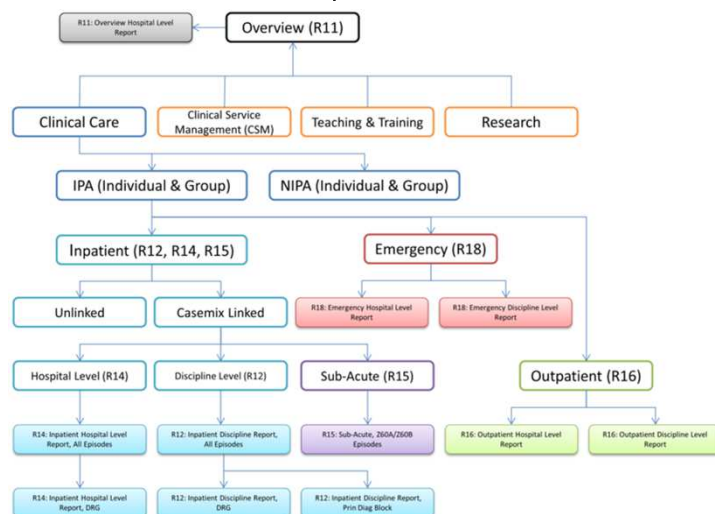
R11: Overview Hospital Level Report

Overview (R11)

Clinical Care

Clinical Service Management (CSM)

Teaching & Training

Research

IPA (Individual & Group)

NIPA (Individual & Group)

Inpatient (R12, R14, R15)

Emergency (R18)

Unlinked

Casemix Linked

R18: Emergency Hospital Level Report

R18: Emergency Discipline Level Report

Hospital Level (R14)

Discipline Level (R12)

Sub-Acute (R15)

Outpatient (R16)

R14: Inpatient Hospital Level Report, All Episodes

R12: Inpatient Discipline Report, All Episodes

R15: Sub-Acute, Z60A/Z60B Episodes

R16: Outpatient Hospital Level Report

R16: Outpatient Discipline Level Report

R14: Inpatient Hospital Level Report, DRG

R12: Inpatient Discipline Report, DRG

R12: Inpatient Discipline Report, Prin Diag Block